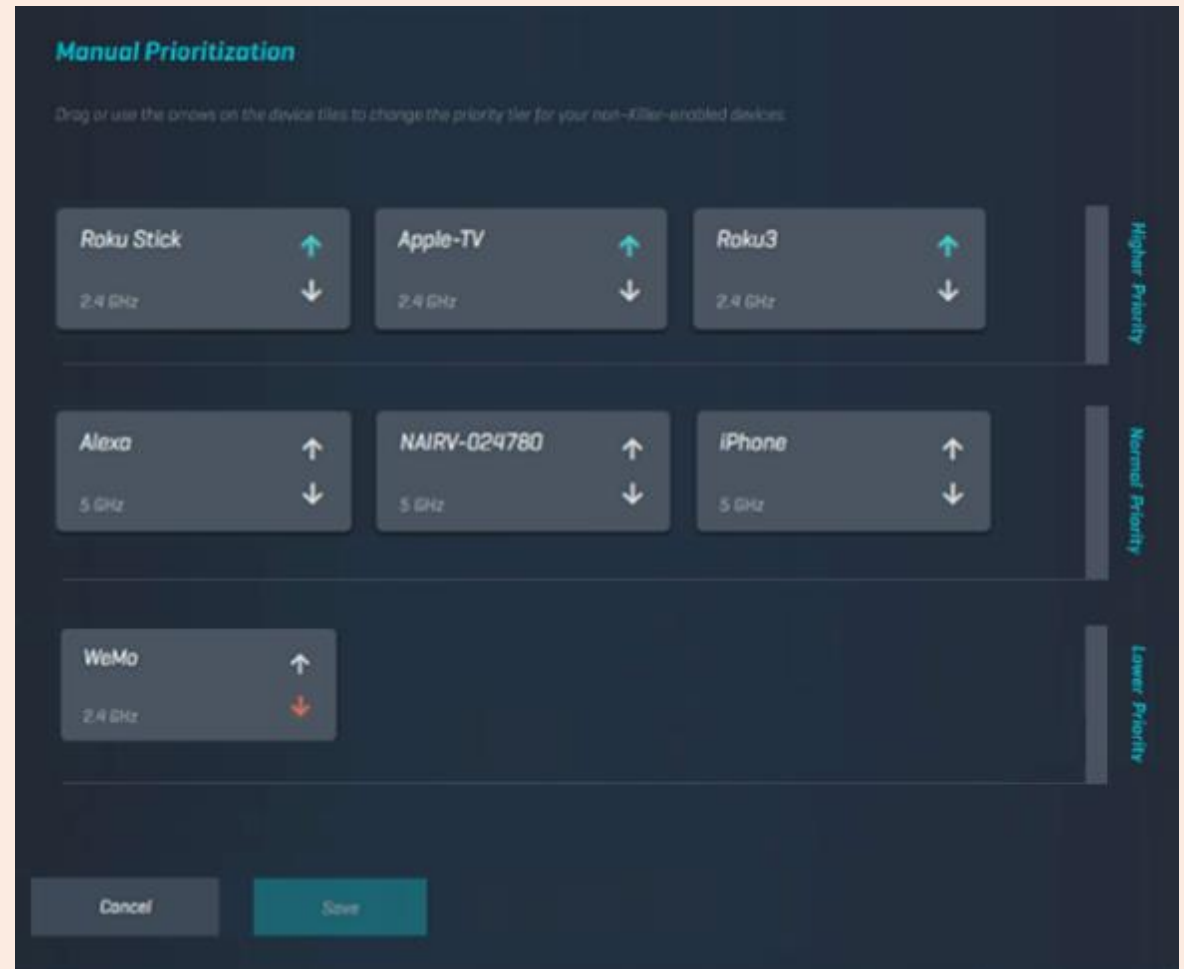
Manual Prioritization

Drag or use the arrows on the device tiles to change the priority tier for your non-Killer-enabled devices.

Roku Stick
2.4 GHz

Apple-TV
2.4 GHz

Roku3
2.4 GHz

Higher Priority

Alexa
5 GHz

NAIRV-024780
5 GHz

iPhone
5 GHz

Normal Priority

WeMo
2.4 GHz

Lower Priority

Cancel

Save